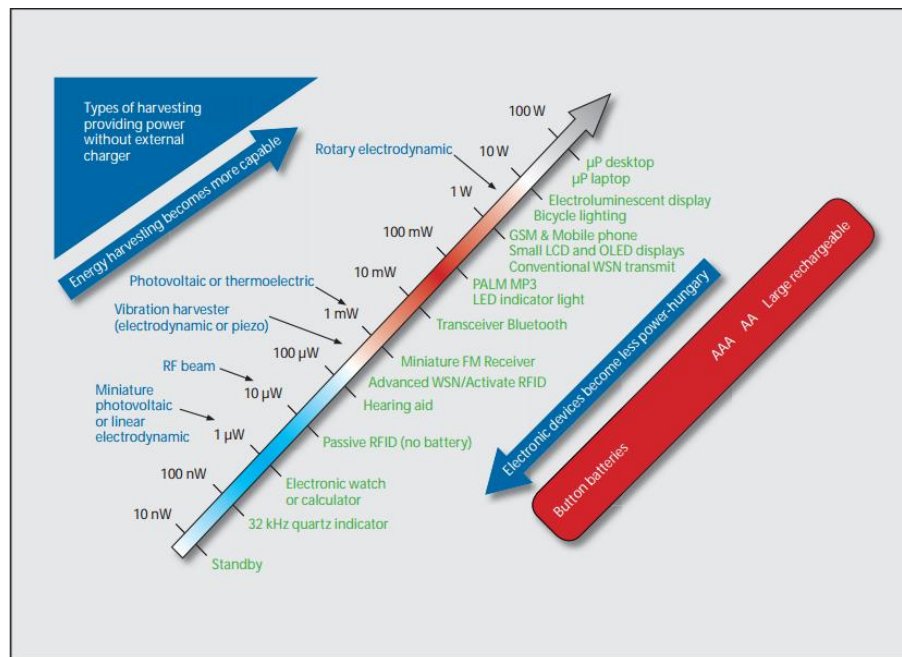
Types of harvesting providing power without external charger

Energy harvesting becomes more capable

Rotary electrodynamic

Photovoltaic or thermoelectric

Vibration harvester (electrodynamic or piezo)

RF beam

Miniature photovoltaic or linear electrodynamic

100 W

10 W

1 W

100 mW

10 mW

1 mW

100 µW

10 µW

1 µW

100 nW

10 nW

µP desktop
µP laptop

Electroluminescent display
Bicycle lighting

GSM & Mobile phone
Small LCD and OLED displays
Conventional WSN transmit

PALM MP3
LED indicator light

Transceiver Bluetooth

Miniature FM Receiver

Advanced WSN/Activate RFID

Hearing aid

Passive RFID (no battery)

Electronic watch or calculator

32 kHz quartz indicator

Standby

Electronic devices become less power-hungary

Large rechargeable

AAA AA

Button batteries